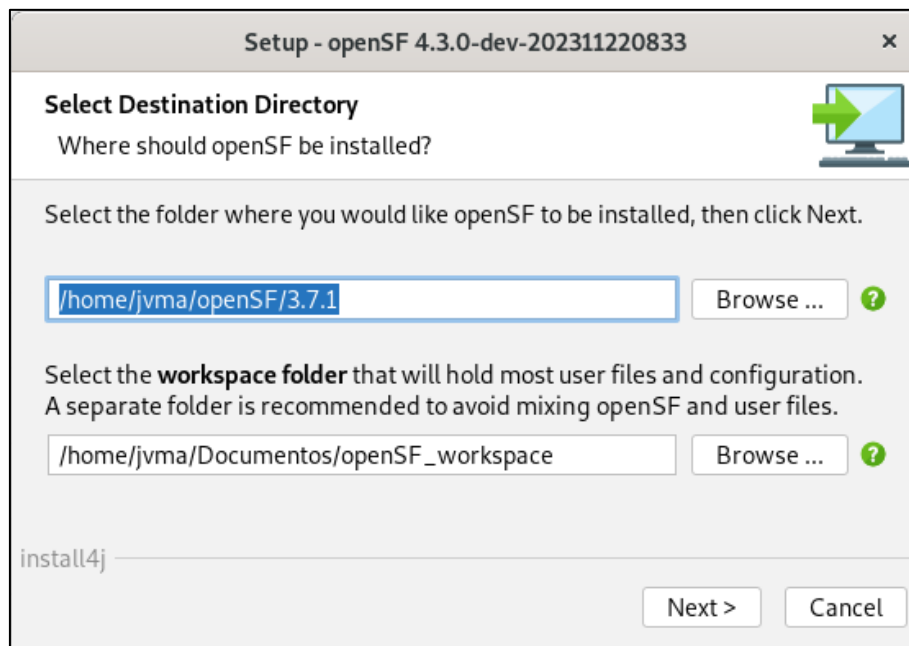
Setup - openSF 4.3.0-dev-202311220833

×

Select Destination Directory

Where should openSF be installed?

Select the folder where you would like openSF to be installed, then click Next.

/home/jvma/openSF/3.7.1

Browse ...

Select the **workspace folder** that will hold most user files and configuration. A separate folder is recommended to avoid mixing openSF and user files.

/home/jvma/Documentos/openSF_workspace

Browse ...

install4j

Next >

Cancel